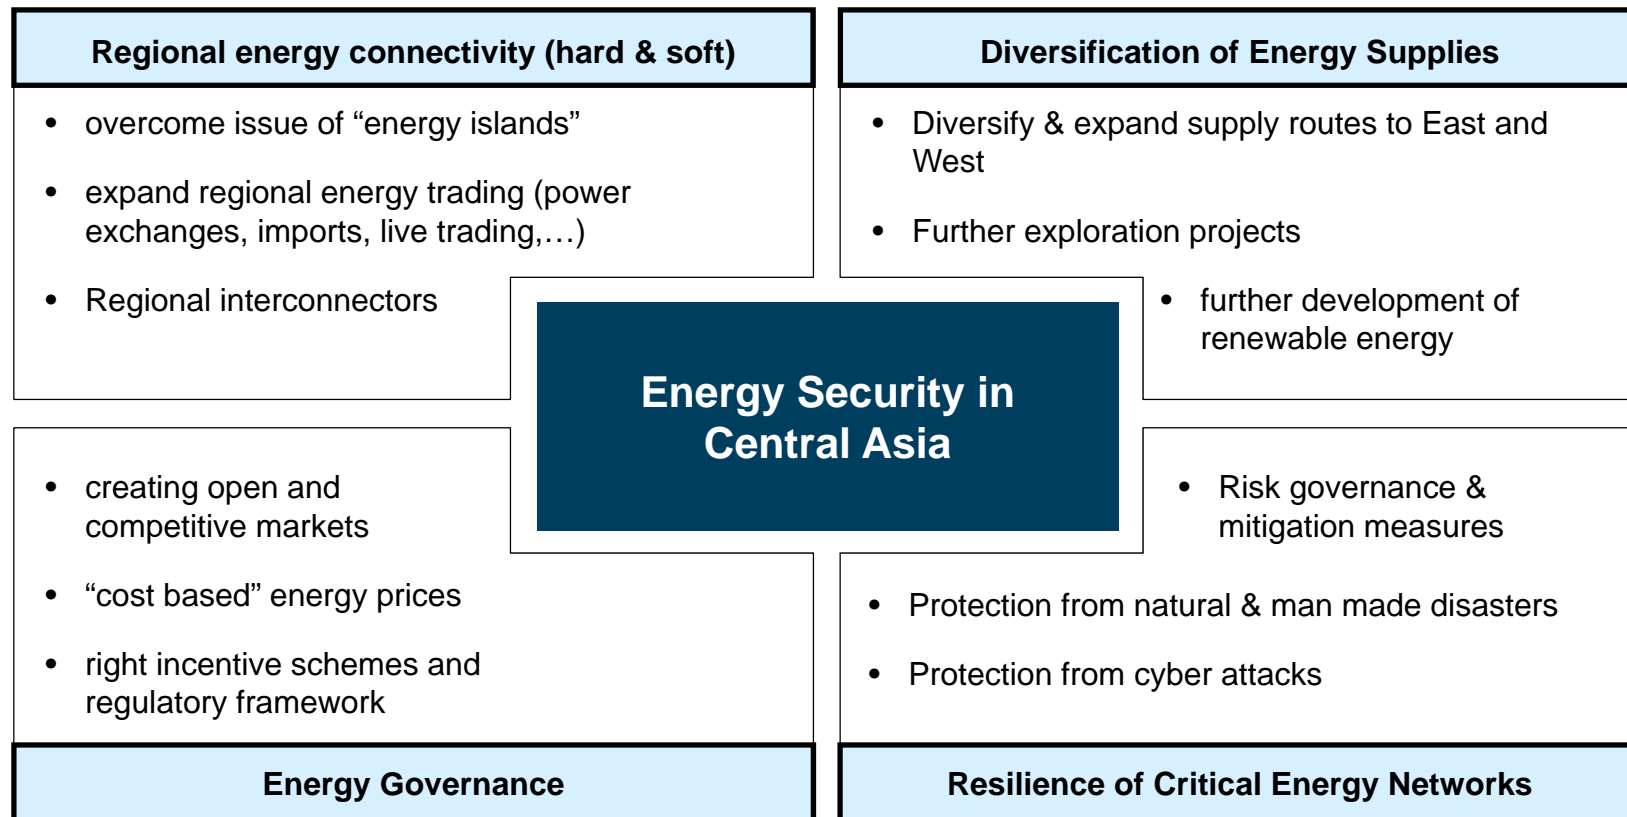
Regional energy connectivity (hard & soft)

- overcome issue of “energy islands”
- expand regional energy trading (power exchanges, imports, live trading,…)
- Regional interconnectors

Diversification of Energy Supplies

- Diversify & expand supply routes to East and West
- Further exploration projects
- further development of renewable energy

Energy Security in Central Asia

- creating open and competitive markets
- “cost based” energy prices
- right incentive schemes and regulatory framework

Energy Governance

- Risk governance & mitigation measures
- Protection from natural & man made disasters
- Protection from cyber attacks

Resilience of Critical Energy Networks